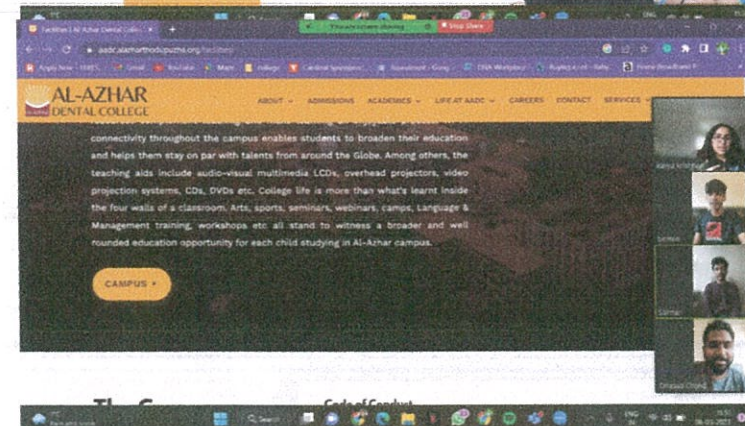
Facilities | Al Azhar Dental Colle... ×

Stop Share

aadc.alazharthodupuzha.org/facilities

Apply Now · Gmail YouTube Maps college

AL-AZHAR DENTAL COLLEGE

ABOUT ADMISSIONS ACADEMICS LIFE AT AADC CAREERS CONTACT SERVICES

connectivity throughout the campus enables students to broaden their education and helps them stay on par with talents from around the Globe. Among others, the teaching aids include audio-visual multimedia LCDs, overhead projectors, video projection systems, CDs, DVDs etc. College life is more than what's learnt inside the four walls of a classroom. Arts, sports, seminars, webinars, camps, Language & Management training, workshops etc all stand to witness a broader and well rounded education opportunity for each child studying in Al-Azhar campus.

CAMPUS

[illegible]

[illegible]

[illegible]

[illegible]

Search

ENG

Code of Conduct